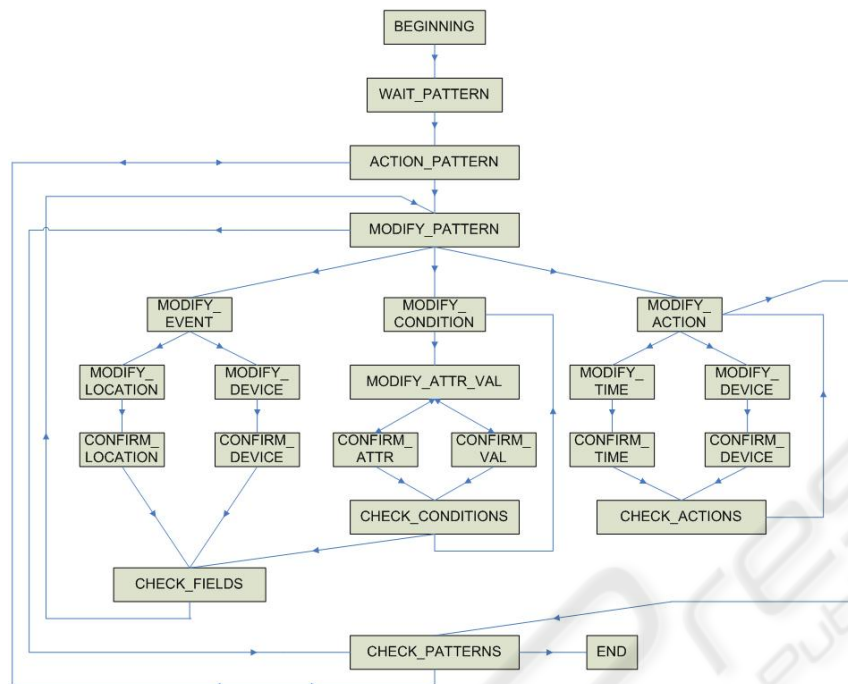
BEGINNING

WAIT_PATTERN

ACTION_PATTERN

MODIFY_PATTERN

MODIFY_EVENT

MODIFY_CONDITION

MODIFY_ACTION

MODIFY_LOCATION

MODIFY_DEVICE

MODIFY_ATTR_VAL

MODIFY_TIME

MODIFY_DEVICE

CONFIRM_LOCATION

CONFIRM_DEVICE

CONFIRM_ATTR

CONFIRM_VAL

CONFIRM_TIME

CONFIRM_DEVICE

CHECK_CONDITIONS

CHECK_ACTIONS

CHECK_FIELDS

CHECK_PATTERNS

END